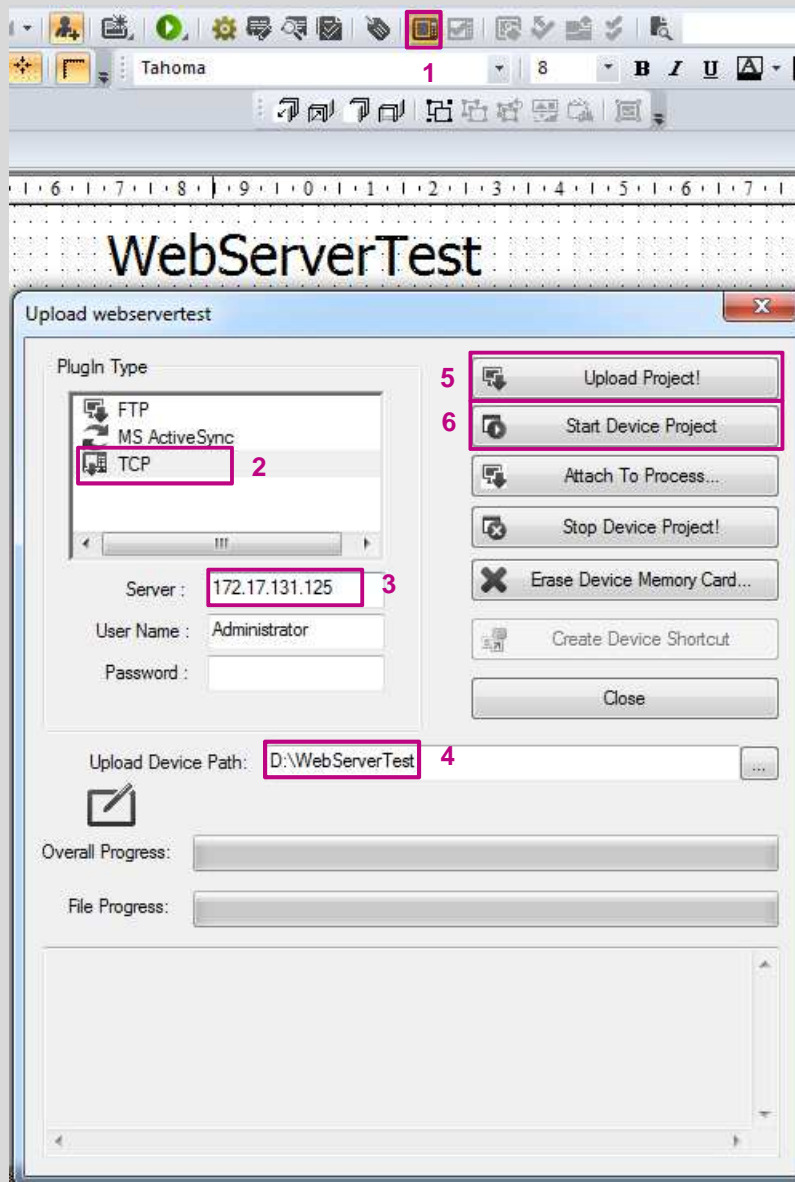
Tahoma
8
B I U
1
6 7 8 9 0 1 2 3 4 5 6 7
WebServerTest
Upload webservertest
PlugIn Type
FTP
MS ActiveSync
TCP
2
Server : 172.17.131.125
3
User Name : Administrator
Password :
5
Upload Project!
6
Start Device Project
Attach To Process...
Stop Device Project!
Erase Device Memory Card...
Create Device Shortcut
Close
Upload Device Path: D:\WebServerTest
4
...
Overall Progress:
File Progress: